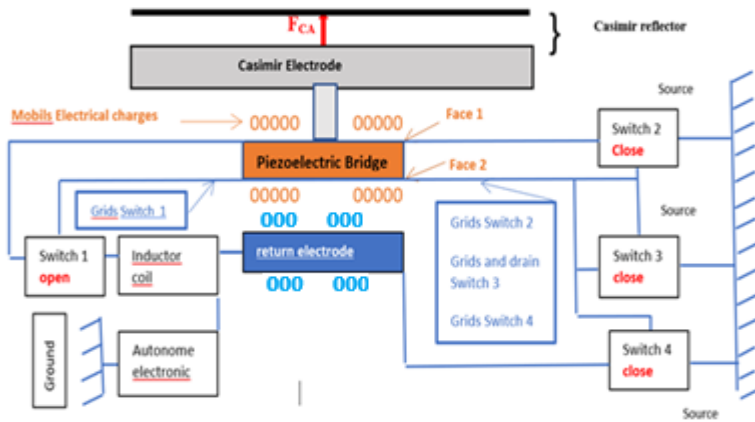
$F_{CA}$

Casimir reflector

Casimir Electrode

Mobils Electrical charges

00000 00000

Face 1

Source

Switch 2
Close

Piezoelectric Bridge

Face 2

Grids Switch 1

00000 00000

000 000

Source

Switch 1
open

Inductor coil

return electrode

000 000

Grids Switch 2

Grids and drain Switch 3

Grids Switch 4

Switch 3
close

Ground

Autonome electronic

Switch 4
close

Source